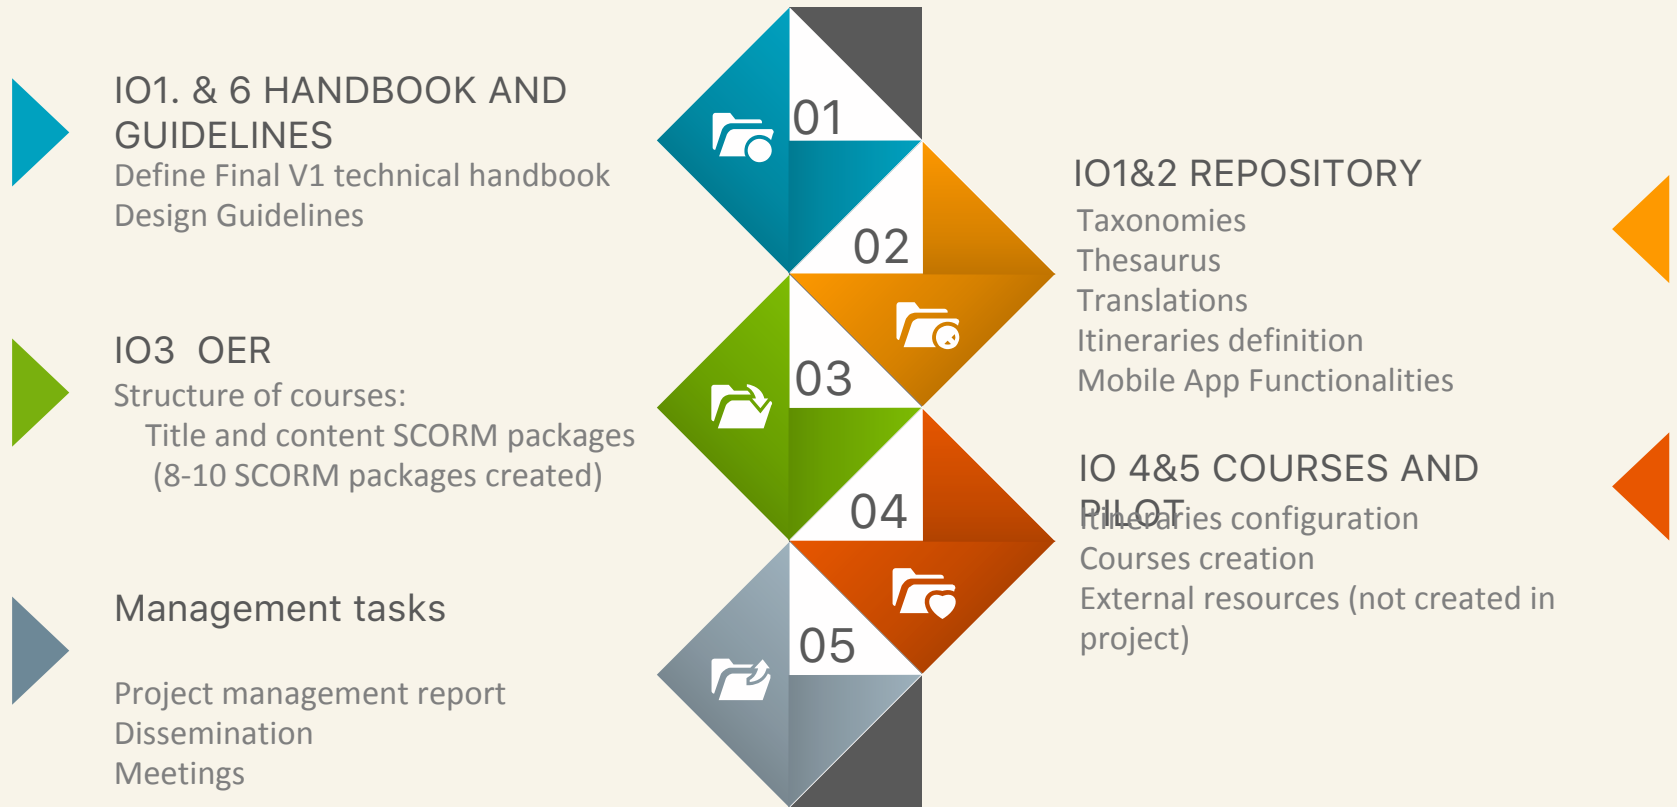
IO1. & 6 HANDBOOK AND GUIDELINES
Define Final V1 technical handbook
Design Guidelines

IO3 OER
Structure of courses:
Title and content SCORM packages
(8-10 SCORM packages created)

Management tasks

Project management report
Dissemination
Meetings

01

02

03

04

05

IO1&2 REPOSITORY
Taxonomies
Thesaurus
Translations
Itineraries definition
Mobile App Functionalities

IO 4&5 COURSES AND PILOT
Itineraries configuration
Courses creation
External resources (not created in project)